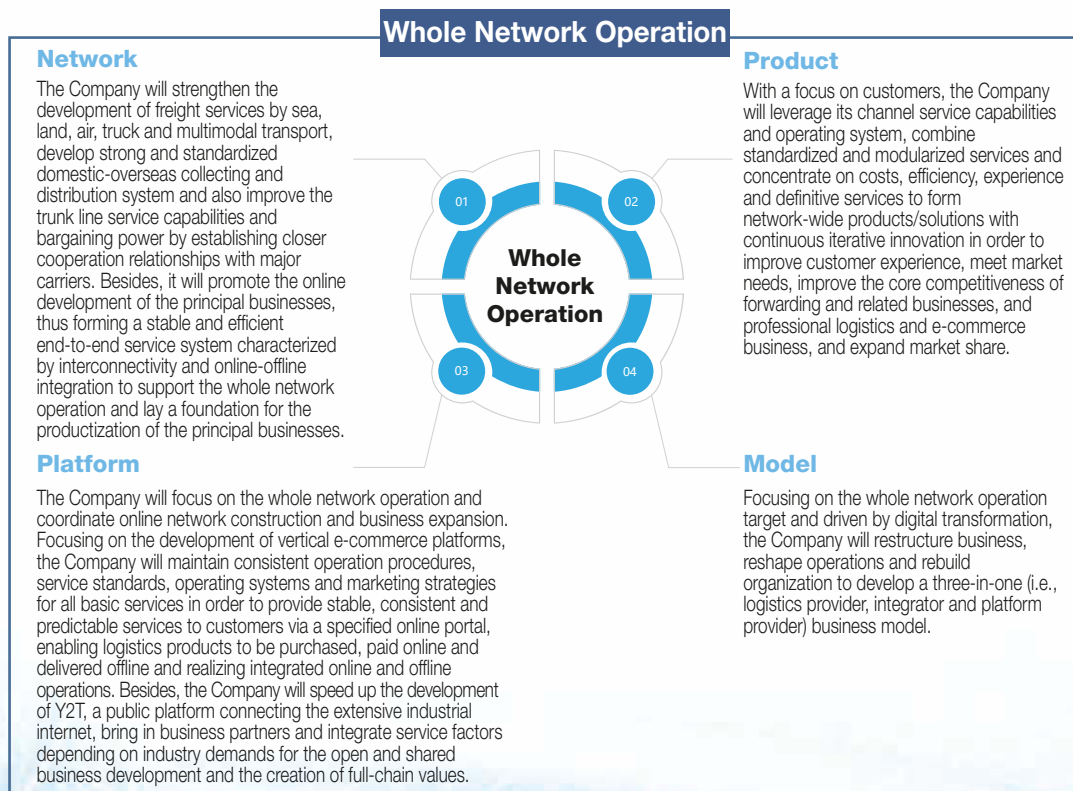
Whole Network Operation

Network

The Company will strengthen the development of freight services by sea, land, air, truck and multimodal transport, develop strong and standardized domestic-overseas collecting and distribution system and also improve the trunk line service capabilities and bargaining power by establishing closer cooperation relationships with major carriers. Besides, it will promote the online development of the principal businesses, thus forming a stable and efficient end-to-end service system characterized by interconnectivity and online-offline integration to support the whole network operation and lay a foundation for the productization of the principal businesses.

01

02

03

04

Whole Network Operation

Product

With a focus on customers, the Company will leverage its channel service capabilities and operating system, combine standardized and modularized services and concentrate on costs, efficiency, experience and definitive services to form network-wide products/solutions with continuous iterative innovation in order to improve customer experience, meet market needs, improve the core competitiveness of forwarding and related businesses, and professional logistics and e-commerce business, and expand market share.

Platform

The Company will focus on the whole network operation and coordinate online network construction and business expansion. Focusing on the development of vertical e-commerce platforms, the Company will maintain consistent operation procedures, service standards, operating systems and marketing strategies for all basic services in order to provide stable, consistent and predictable services to customers via a specified online portal, enabling logistics products to be purchased, paid online and delivered offline and realizing integrated online and offline operations. Besides, the Company will speed up the development of Y2T, a public platform connecting the extensive industrial internet, bring in business partners and integrate service factors depending on industry demands for the open and shared business development and the creation of full-chain values.

Model

Focusing on the whole network operation target and driven by digital transformation, the Company will restructure business, reshape operations and rebuild organization to develop a three-in-one (i.e., logistics provider, integrator and platform provider) business model.